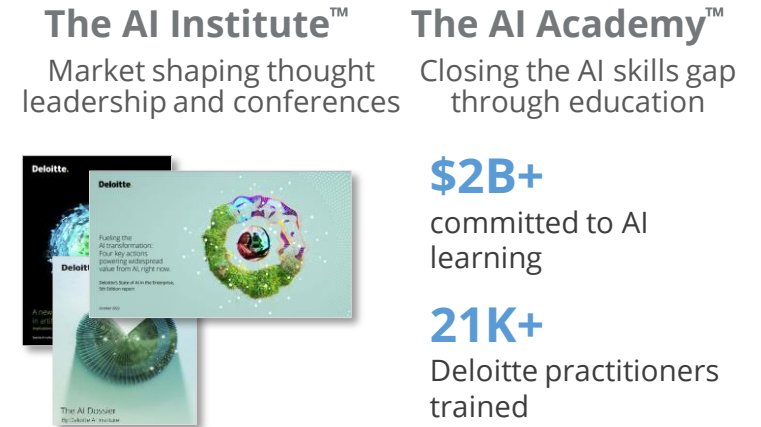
The AI Institute™

Market shaping thought leadership and conferences

Deloitte.

Deloitte.

Fueling the AI transformation: Four key actions powering widespread value from AI right now.

Deloitte's State of AI in the Enterprise, 5th Edition report

October 2022

Deloitte

A new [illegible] in art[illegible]

The AI Dossier

By Deloitte AI Institute

The AI Academy™

Closing the AI skills gap through education

$2B+

committed to AI learning

21K+

Deloitte practitioners trained